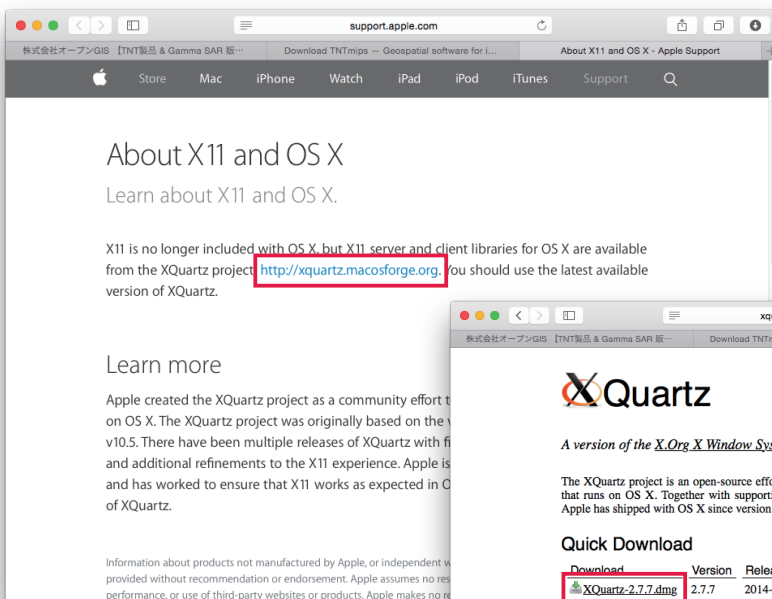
support.apple.com

株式会社オープンGIS 【TNT製品 & Gamma SAR 販...
Download TNTmips — Geospatial software for i...
About X11 and OS X - Apple Support

Store Mac iPhone Watch iPad iPod iTunes Support

About X11 and OS X

Learn about X11 and OS X.

X11 is no longer included with OS X, but X11 server and client libraries for OS X are available from the XQuartz project: http://xquartz.macosforge.org. You should use the latest available version of XQuartz.

Learn more

Apple created the XQuartz project as a community effort t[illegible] on OS X. The XQuartz project was originally based on the v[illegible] v10.5. There have been multiple releases of XQuartz with fi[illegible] and additional refinements to the X11 experience. Apple is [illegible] and has worked to ensure that X11 works as expected in O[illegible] of XQuartz.

Information about products not manufactured by Apple, or independent w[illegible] provided without recommendation or endorsement. Apple assumes no res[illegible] performance, or use of third-party websites or products. Apple makes no re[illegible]

xq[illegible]

株式会社オープンGIS 【TNT製品 & Gamma SAR 販...
Download TNTm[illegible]

XQuartz

A version of the X.Org X Window Sys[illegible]

The XQuartz project is an open-source effo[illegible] that runs on OS X. Together with support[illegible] Apple has shipped with OS X since version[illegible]

Quick Download

| Download | Version | Relea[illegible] |
|---|---|---|
| XQuartz-2.7.7.dmg | 2.7.7 | 2014-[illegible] |